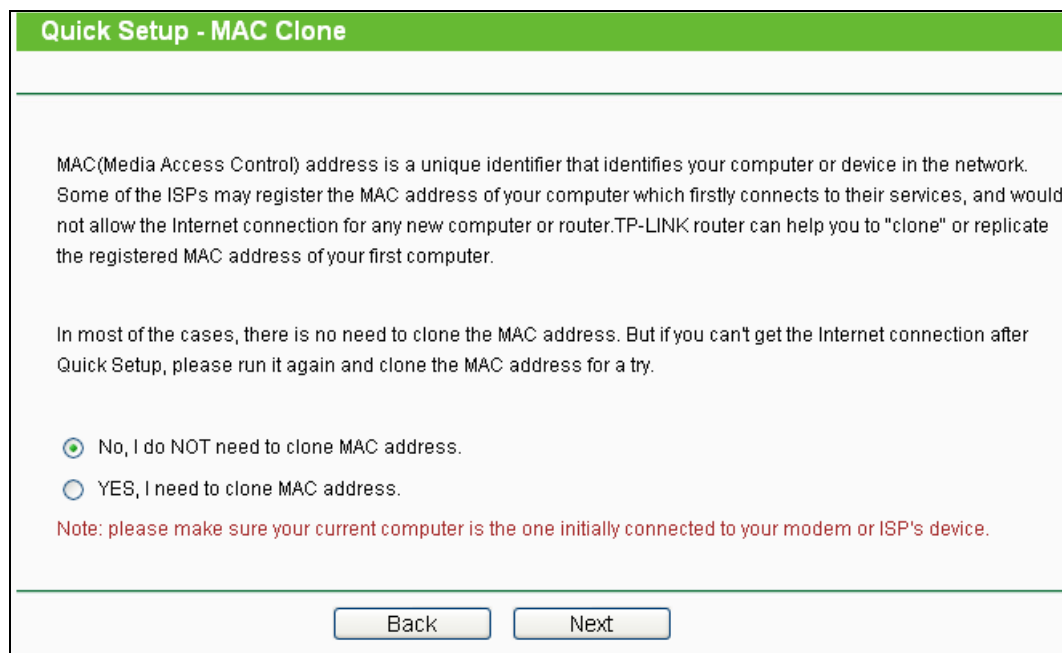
Quick Setup - MAC Clone

MAC(Media Access Control) address is a unique identifier that identifies your computer or device in the network. Some of the ISPs may register the MAC address of your computer which firstly connects to their services, and would not allow the Internet connection for any new computer or router.TP-LINK router can help you to "clone" or replicate the registered MAC address of your first computer.

In most of the cases, there is no need to clone the MAC address. But if you can't get the Internet connection after Quick Setup, please run it again and clone the MAC address for a try.

No, I do NOT need to clone MAC address.

YES, I need to clone MAC address.

Note: please make sure your current computer is the one initially connected to your modem or ISP's device.

Back Next